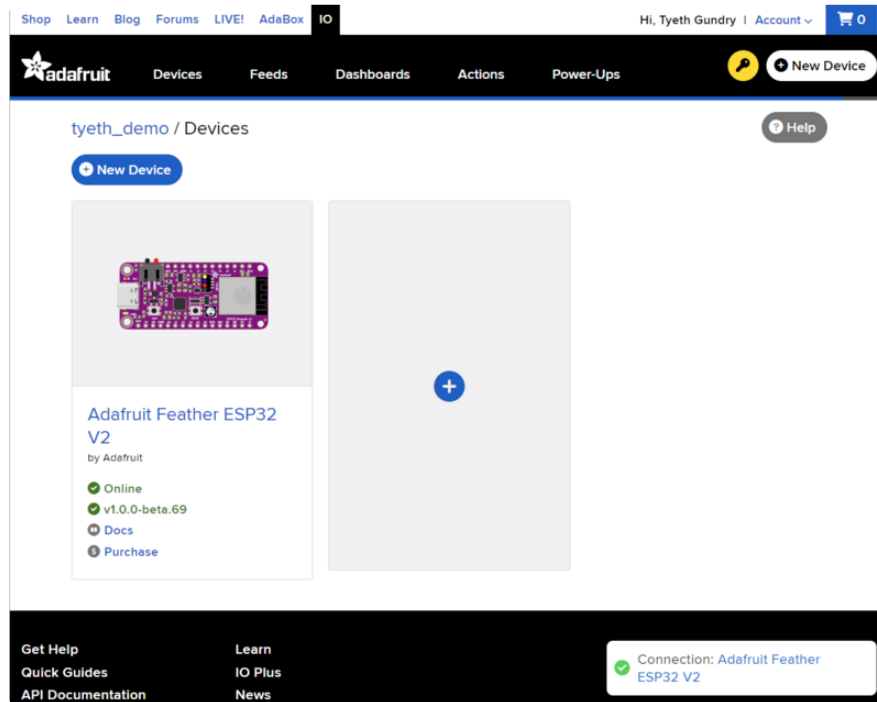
Shop Learn Blog Forums LIVE! AdaBox IO

Hi, Tyeth Gundry | Account 0

adafruit Devices Feeds Dashboards Actions Power-Ups

New Device

tyeth_demo / Devices

Help

New Device

Adafruit Feather ESP32 V2

by Adafruit

Online

v1.0.0-beta.69

Docs

Purchase

Get Help
Quick Guides
API Documentation

Learn
IO Plus
News

Connection: Adafruit Feather ESP32 V2